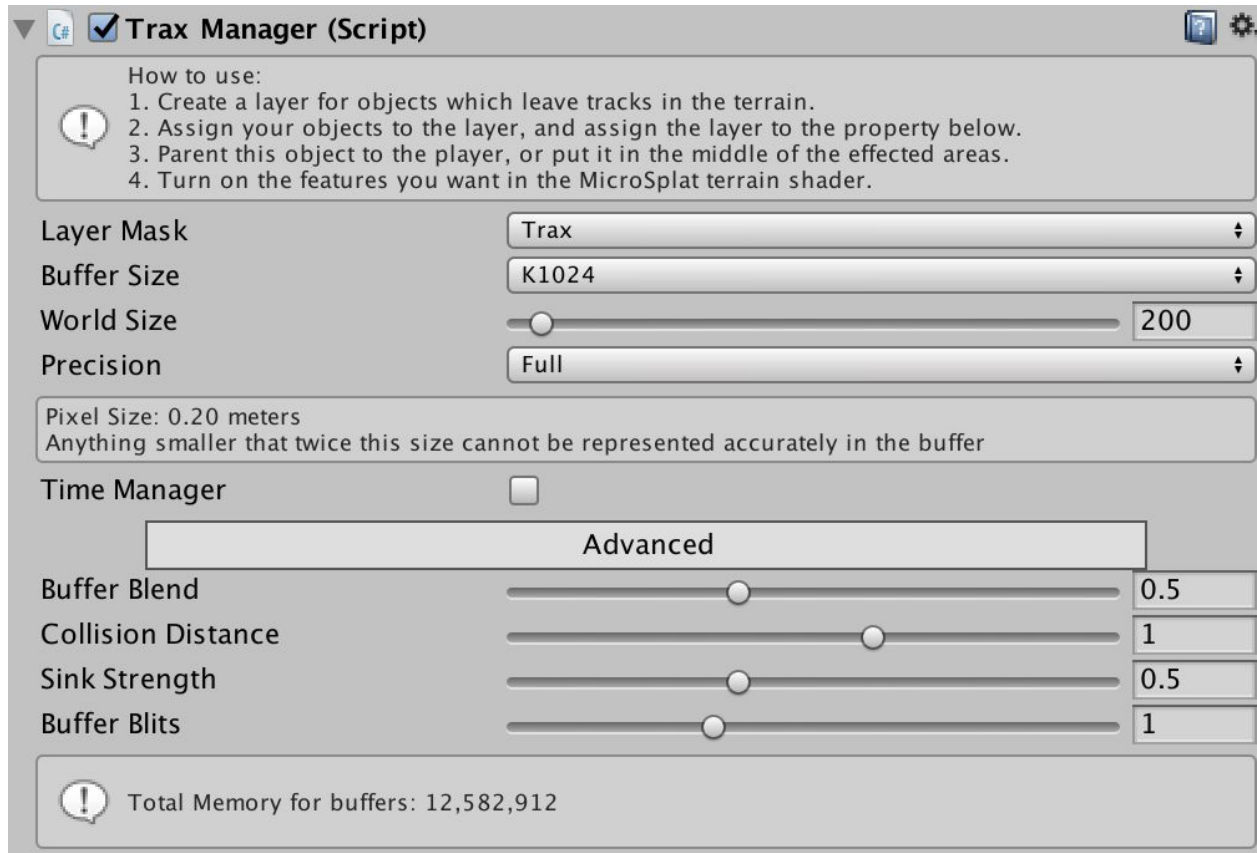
C# Trax Manager (Script)

How to use:
1. Create a layer for objects which leave tracks in the terrain.
2. Assign your objects to the layer, and assign the layer to the property below.
3. Parent this object to the player, or put it in the middle of the effected areas.
4. Turn on the features you want in the MicroSplat terrain shader.

Layer Mask Trax

Buffer Size K1024

World Size 200

Precision Full

Pixel Size: 0.20 meters
Anything smaller that twice this size cannot be represented accurately in the buffer

Time Manager

Advanced

Buffer Blend 0.5

Collision Distance 1

Sink Strength 0.5

Buffer Blits 1

Total Memory for buffers: 12,582,912